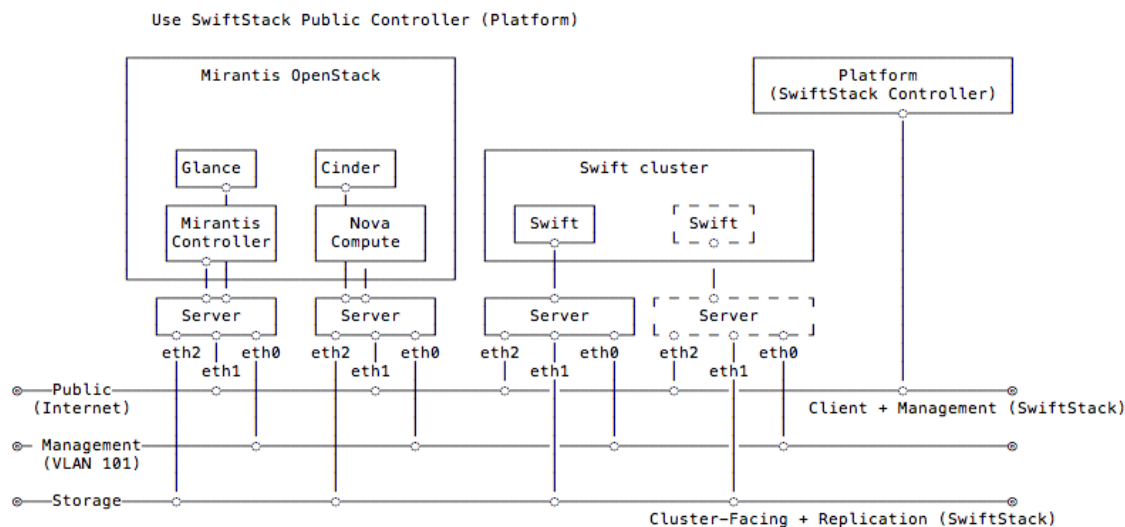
Use SwiftStack Public Controller (Platform)

Mirantis OpenStack

Glance

Cinder

Mirantis Controller

Nova Compute

Platform (SwiftStack Controller)

Swift cluster

Swift

Swift

Server

Server

Server

Server

eth2 eth1 eth0

eth2 eth1 eth0

eth2 eth1 eth0

eth2 eth1 eth0

Public (Internet)

Client + Management (SwiftStack)

Management (VLAN 101)

Storage

Cluster-Facing + Replication (SwiftStack)